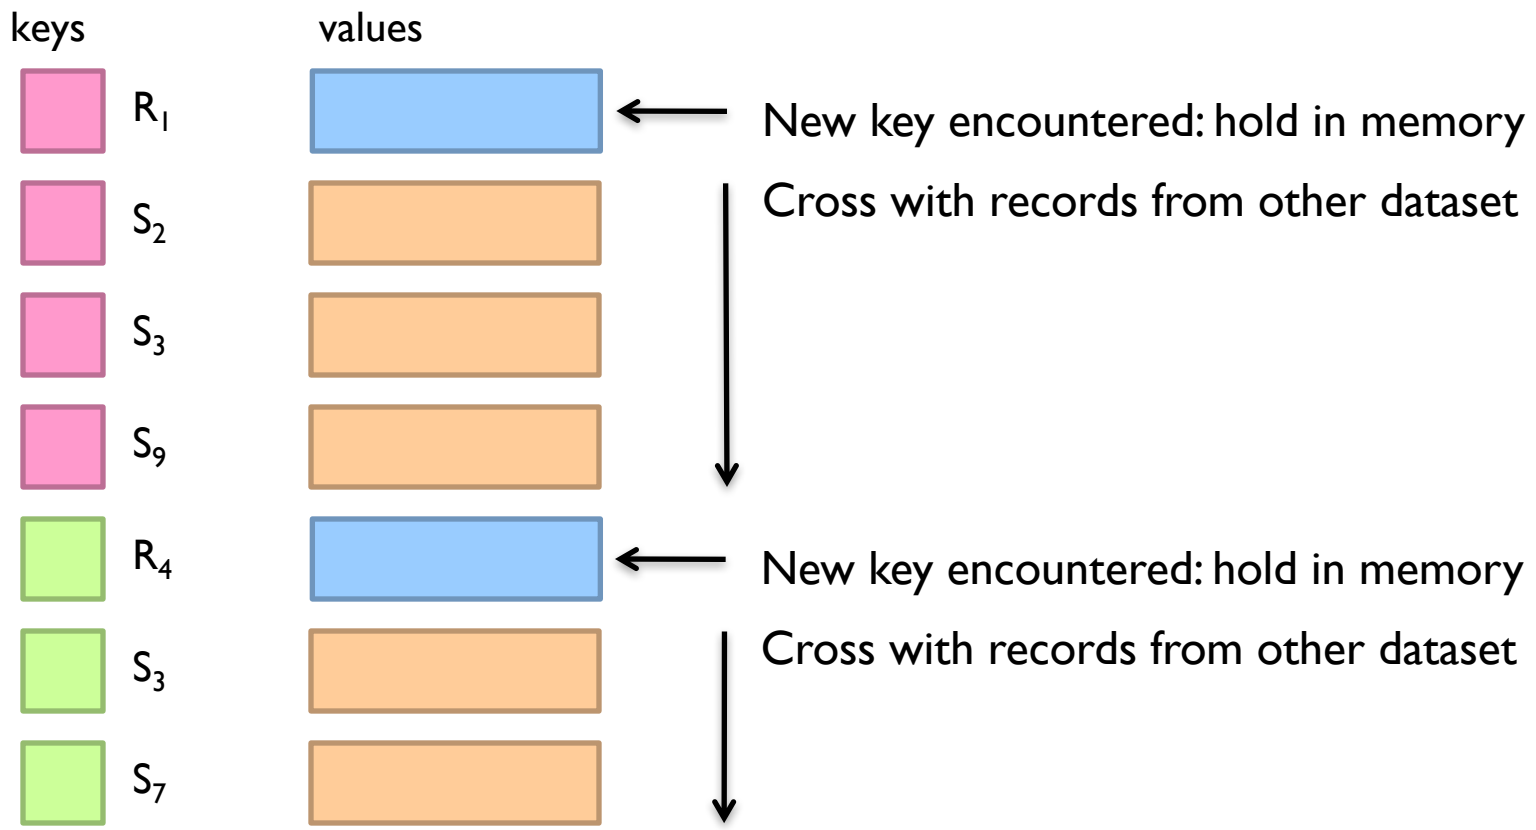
keys values

$R_1$

New key encountered: hold in memory

Cross with records from other dataset

$S_2$

$S_3$

$S_9$

$R_4$

New key encountered: hold in memory

Cross with records from other dataset

$S_3$

$S_7$